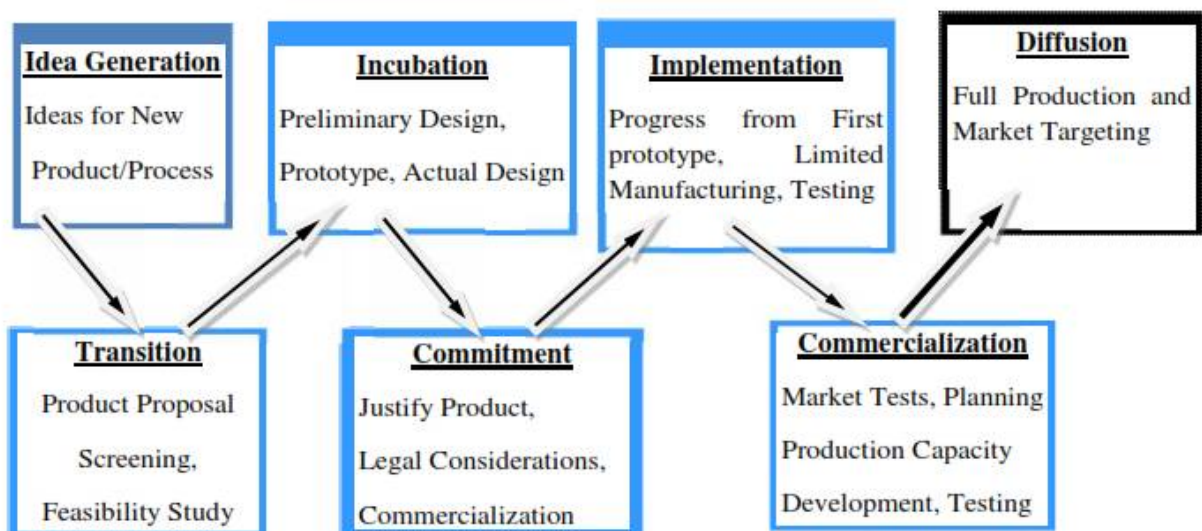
Idea Generation

Ideas for New Product/Process

Transition

Product Proposal Screening, Feasibility Study

Incubation

Preliminary Design, Prototype, Actual Design

Commitment

Justify Product, Legal Considerations, Commercialization

Implementation

Progress from First prototype, Limited Manufacturing, Testing

Commercialization

Market Tests, Planning Production Capacity Development, Testing

Diffusion

Full Production and Market Targeting